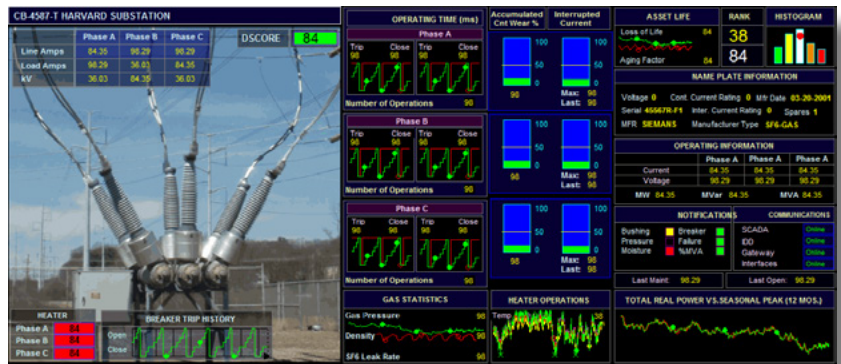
CB-4587-T HARVARD SUBSTATION

|  | Phase A | Phase B | Phase C |
|---|---|---|---|
| Line Amps | 84.35 | 98.29 | 98.29 |
| Load Amps | 98.29 | 36.03 | 84.35 |
| kV | 36.03 | 84.35 | 36.03 |

DSCORE 84

HEATER
Phase A 84
Phase B 84
Phase C 84

BREAKER TRIP HISTORY
Open
Close

OPERATING TIME (ms)

Phase A
Trip 98 Close 98 Trip 98 Close 98
Number of Operations 98

Phase B
Trip 98 Close 98 Trip 98 Close 98
Number of Operations 98

Phase C
Trip 98 Close 98 Trip 98 Close 98
Number of Operations 98

Accumulated Cnt Wear %
Interrupted Current
100 50 0 98
100 50 0 Max: 98 Last: 98
100 50 0 98
100 50 0 Max: 98 Last: 98
100 50 0 98
100 50 0 Max: 98 Last: 98

GAS STATISTICS
Gas Pressure 98
Density 98
SF6 Leak Rate 98

HEATER OPERATIONS
Temp 98 98

ASSET LIFE
Loss of Life 84
Aging Factor 84

RANK
38
84

HISTOGRAM

NAME PLATE INFORMATION
Voltage 0 Cont. Current Rating 0 Mfr Date 05-20-2001
Serial 45567R-F1 Inter. Current Rating 0 Spares 1
MFR SIEMANS Manufacturer Type SF6-GAS

OPERATING INFORMATION

|  | Phase A | Phase A | Phase A |
|---|---|---|---|
| Current | 84.35 | 84.35 | 84.35 |
| Voltage | 98.29 | 98.29 | 98.29 |

MW 84.35 MVar 84.35 MVA 84.35

NOTIFICATIONS
Bushing Breaker
Pressure Failure
Moisture %MVA

COMMUNICATIONS
SCADA Online
IDD Online
Gateway Online
Interfaces Online

Last Maint: 98.29
Last Open: 98.29

TOTAL REAL POWER VS.SEASONAL PEAK (12 MOS.)